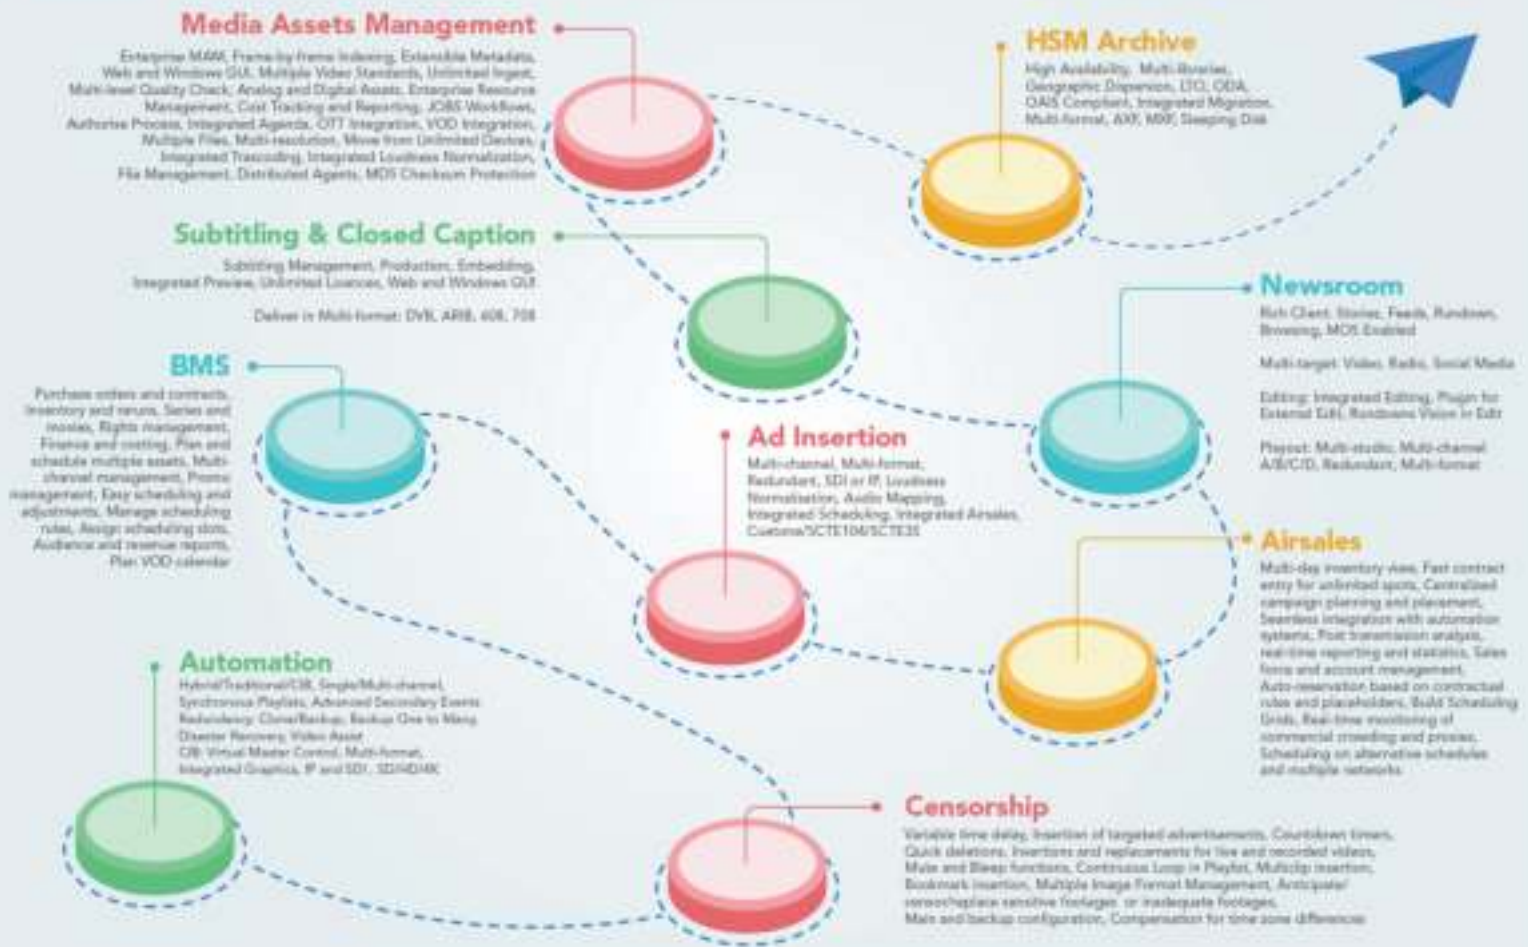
Media Assets Management

Enterprise MAM, Frame-by-frame Indexing, Extensible Metadata, Web and Windows GUI, Multiple Video Standards, Unlimited Ingest, Multi-level Quality Check, Analog and Digital Assets, Enterprise Resource Management, Cost Tracking and Reporting, JOBS Workflows, Authorise Process, Integrated Agenda, OTT Integration, VOD Integration, Multiple Files, Multi-resolution, Move from Unlimited Devices, Integrated Transcoding, Integrated Loudness Normalization, File Management, Distributed Agents, MOS Checkout Protection

HSM Archive

High Availability, Multi-libraries, Geographic Dispersion, LTO, ODA, OAIS Compliant, Integrated Migration, Multi-format, AXF, MXF, Sleeping Disk

Subtitling & Closed Caption

Subtitling Management, Production, Embedding, Integrated Preview, Unlimited Licences, Web and Windows GUI

Deliver in Multi-format: DVB, ARIB, 608, 708

Newsroom

Rich Client, Stories, Feeds, Rundown, Browsing, MOS Enabled

Multi-target: Video, Radio, Social Media

Editing: Integrated Editing, Plugin for External Edit, Rundowns Vision in Edit

Playout: Multi-studio, Multi-channel A/B/C/D, Redundant, Multi-format

BMS

Purchase orders and contracts, Inventory and reruns, Series and movies, Rights management, Finance and costing, Plan and schedule multiple assets, Multi-channel management, Promo management, Easy scheduling and adjustments, Manage scheduling rules, Assign scheduling slots, Audience and revenue reports, Plan VOD calendar

Ad Insertion

Multi-channel, Multi-format, Redundant, SDI or IP, Loudness Normalisation, Audio Mapping, Integrated Scheduling, Integrated Airsales, Custom/SCTE104/SCTE35

Airsales

Multi-day inventory view, Fast contract entry for unlimited spots, Centralized campaign planning and placement, Seamless integration with automation systems, Post transmission analysis, real-time reporting and statistics, Sales force and account management, Auto-reservation based on contractual rules and placeholders, Build Scheduling Grids, Real-time monitoring of commercial crowding and proxies, Scheduling on alternative schedules and multiple networks

Automation

Hybrid/Traditional/CIB, Single/Multi-channel, Synchronous Playlists, Advanced Secondary Events, Redundancy: Clone/Backup, Backup One to Many, Disaster Recovery, Video Asset
CIB: Virtual Master Control, Multi-format, Integrated Graphics, IP and SDI, SD/HD/4K

Censorship

Variable time delay, Insertion of targeted advertisements, Countdown timers, Quick deletions, Insertions and replacements for live and recorded videos, Mute and Bleep functions, Continuous Loop in Playlist, Multiclip insertion, Bookmark insertion, Multiple Image Format Management, Anticipate/censor/replace sensitive footages, or inadequate footages, Main and backup configuration, Compensation for time zone differences